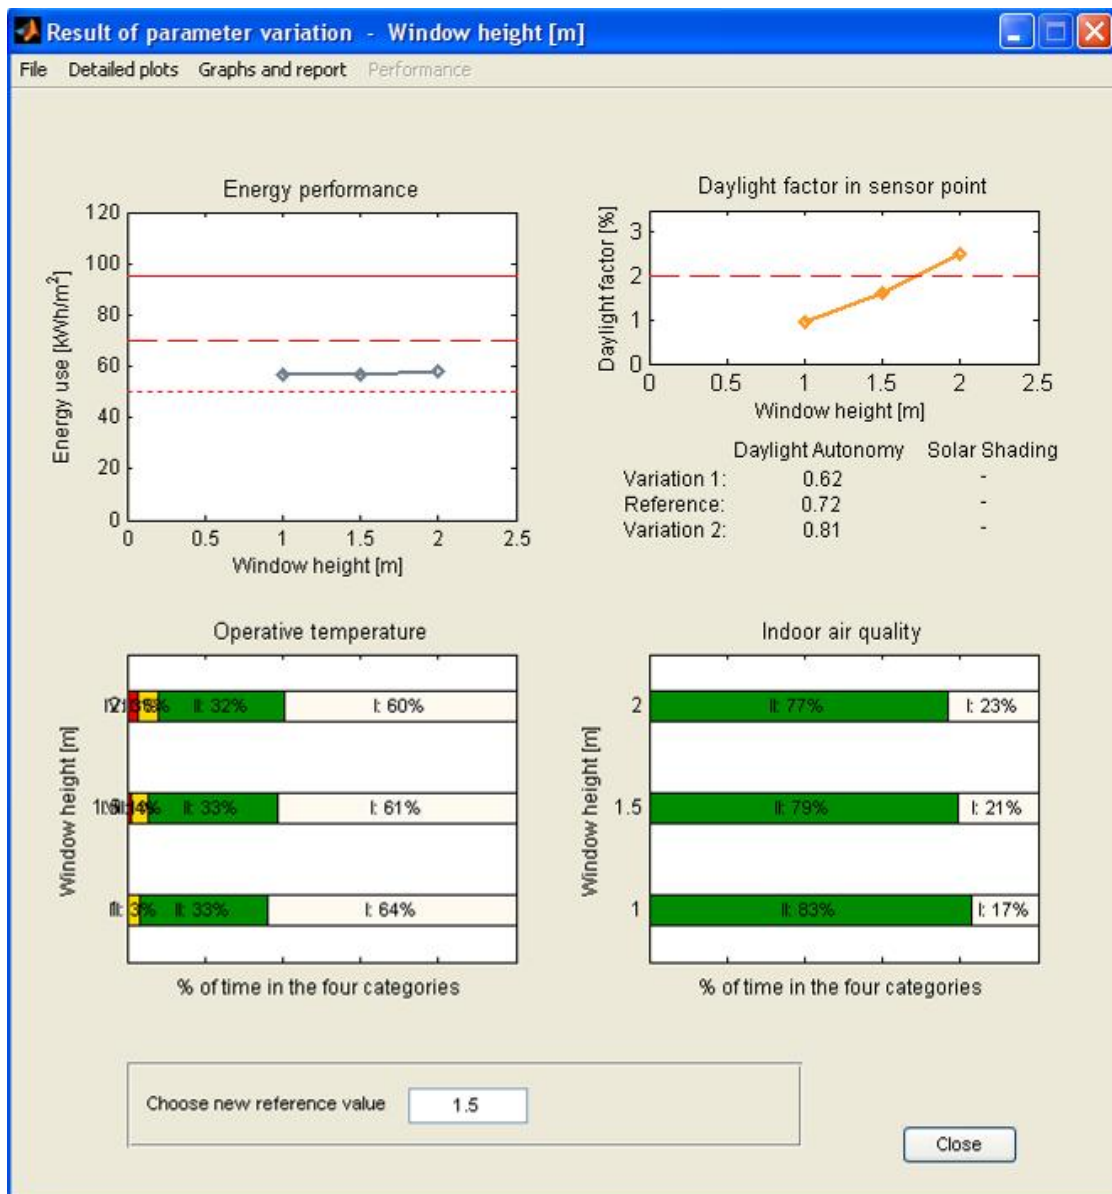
Result of parameter variation - Window height [m]

File Detailed plots Graphs and report Performance

Energy performance

Energy use [kWh/m$^2$]

120
100
80
60
40
20
0

0 0.5 1 1.5 2 2.5

Window height [m]

Daylight factor in sensor point

Daylight factor [%]

3
2
1
0

0 0.5 1 1.5 2 2.5

Window height [m]

| | Daylight Autonomy | Solar Shading |
|---|---|---|
| Variation 1: | 0.62 | - |
| Reference: | 0.72 | - |
| Variation 2: | 0.81 | - |

Operative temperature

Window height [m]

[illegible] II: 32% I: 60%

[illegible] II: 33% I: 61%

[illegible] 3% II: 33% I: 64%

% of time in the four categories

Indoor air quality

Window height [m]

2 II: 77% I: 23%

1.5 II: 79% I: 21%

1 II: 83% I: 17%

% of time in the four categories

Choose new reference value 1.5

Close